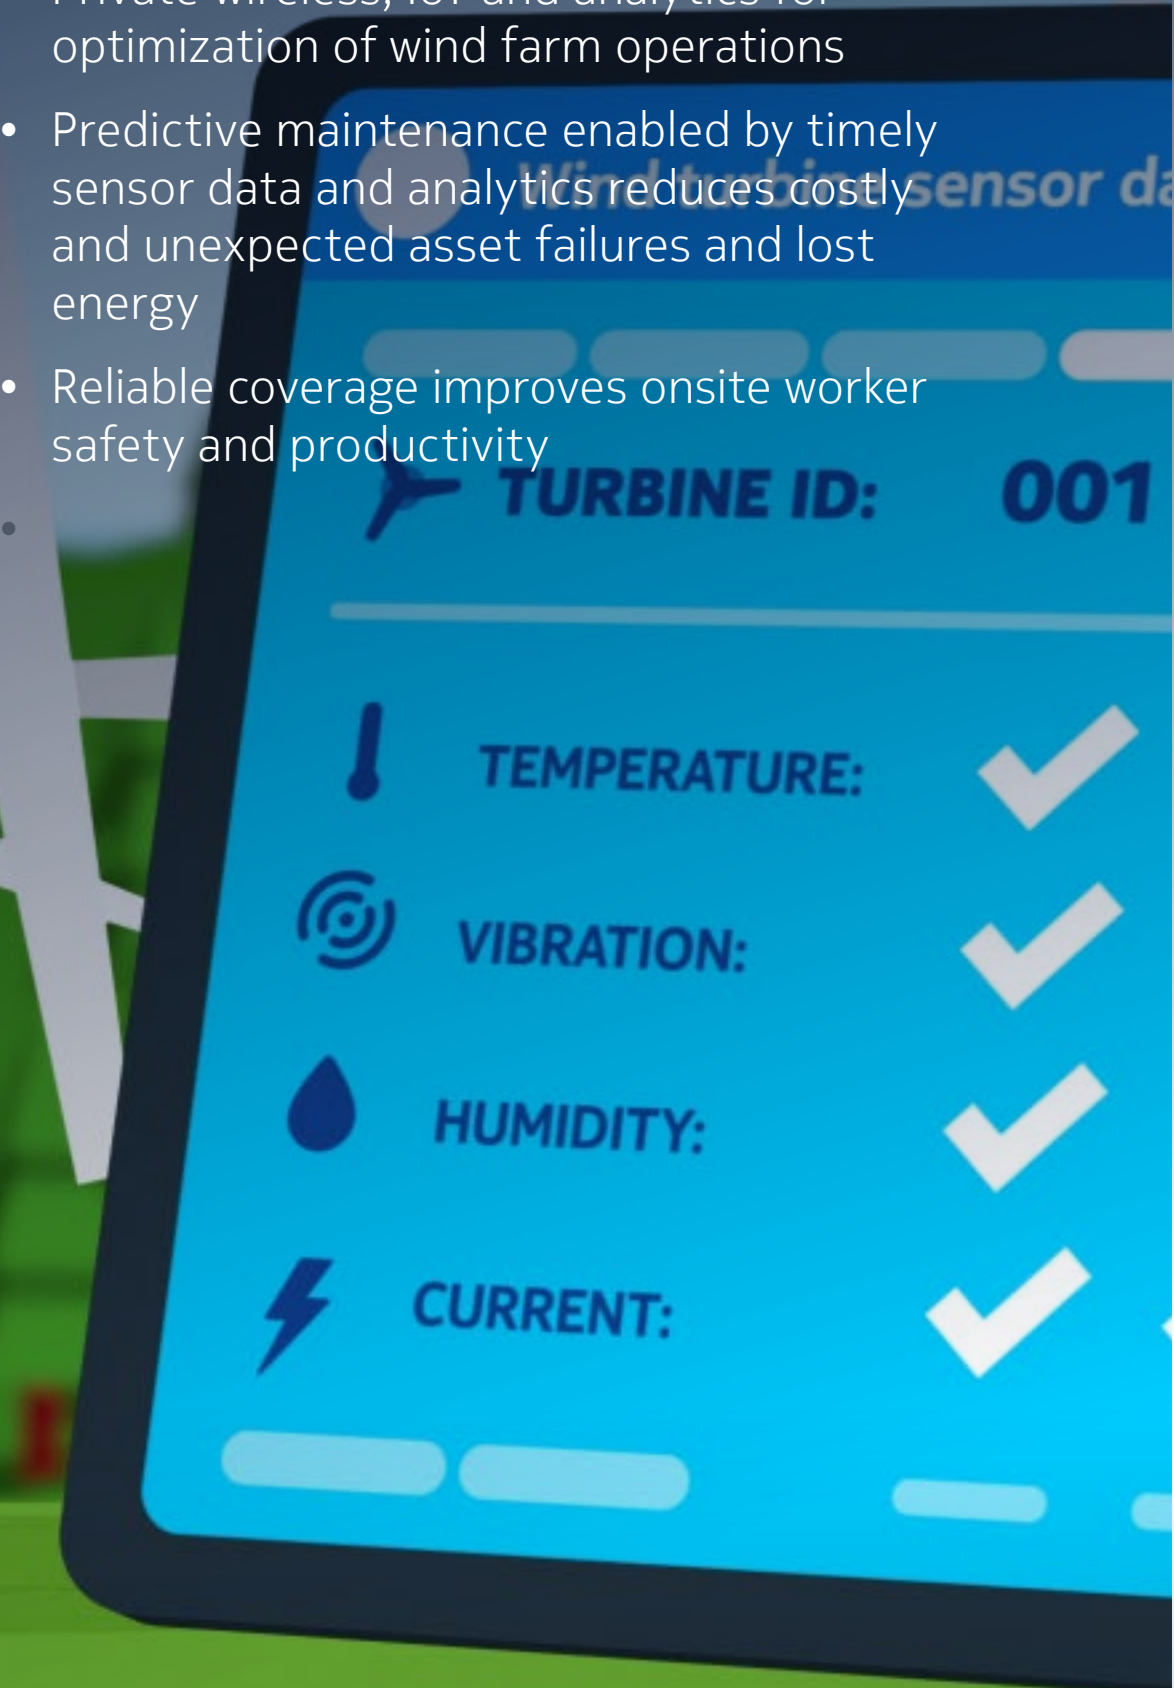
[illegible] optimization of wind farm operations

- Predictive maintenance enabled by timely sensor data and analytics reduces costly and unexpected asset failures and lost energy
- Reliable coverage improves onsite worker safety and productivity
-

Wind turbine sensor da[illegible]

TURBINE ID: 001

TEMPERATURE:

VIBRATION:

HUMIDITY:

CURRENT: